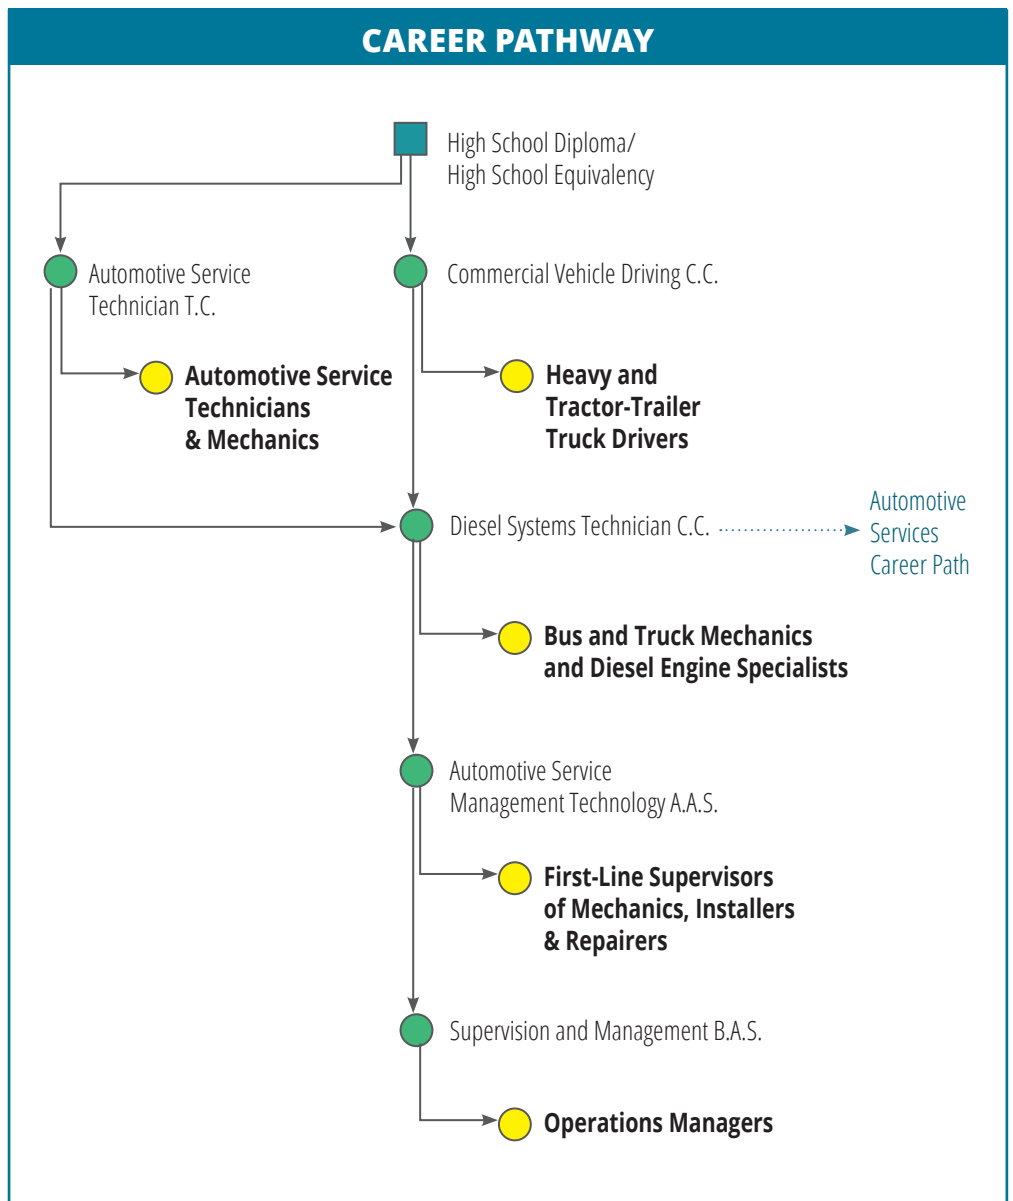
CAREER PATHWAY

High School Diploma/
High School Equivalency

Automotive Service Technician T.C.

Commercial Vehicle Driving C.C.

Automotive Service Technicians & Mechanics

Heavy and Tractor-Trailer Truck Drivers

Diesel Systems Technician C.C.

Automotive Services Career Path

Bus and Truck Mechanics and Diesel Engine Specialists

Automotive Service Management Technology A.A.S.

First-Line Supervisors of Mechanics, Installers & Repairers

Supervision and Management B.A.S.

Operations Managers